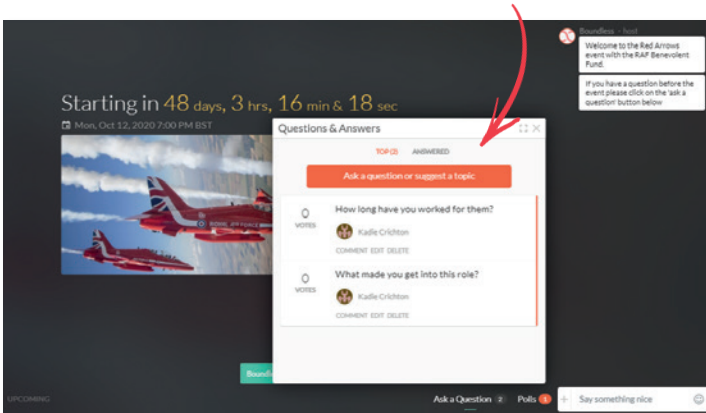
Boundless · host

Welcome to the Red Arrows event with the RAF Benevolent Fund.

If you have a question before the event please click on the 'ask a question' button below

Starting in 48 days, 3 hrs, 16 min & 18 sec

Mon, Oct 12, 2020 7:00 PM BST

Questions & Answers

TOP (2) ANSWERED

Ask a question or suggest a topic

0 VOTES

How long have you worked for them?

Kadie Crichton

COMMENT EDIT DELETE

0 VOTES

What made you get into this role?

Kadie Crichton

COMMENT EDIT DELETE

Boundl

UPCOMING

Ask a Question 2 Polls 1

Say something nice